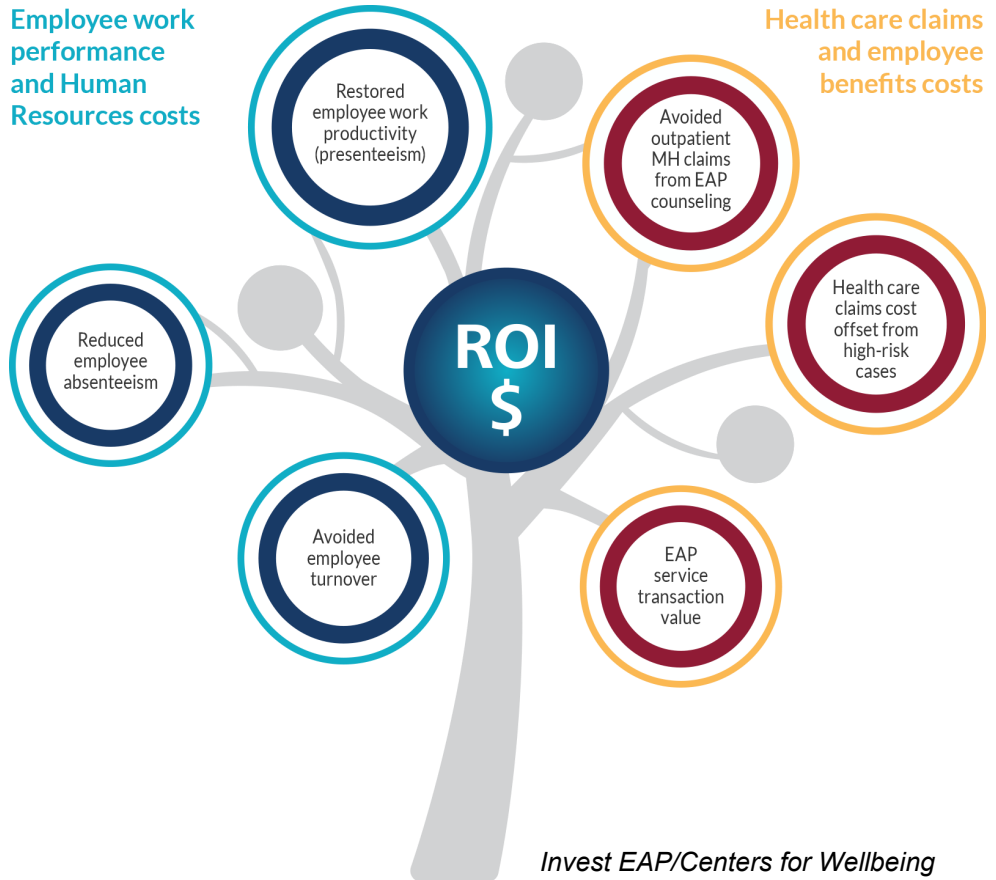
Employee work performance and Human Resources costs

Health care claims and employee benefits costs

Restored employee work productivity (presenteeism)

Avoided outpatient MH claims from EAP counseling

Reduced employee absenteeism

ROI $

Health care claims cost offset from high-risk cases

Avoided employee turnover

EAP service transaction value

Invest EAP/Centers for Wellbeing